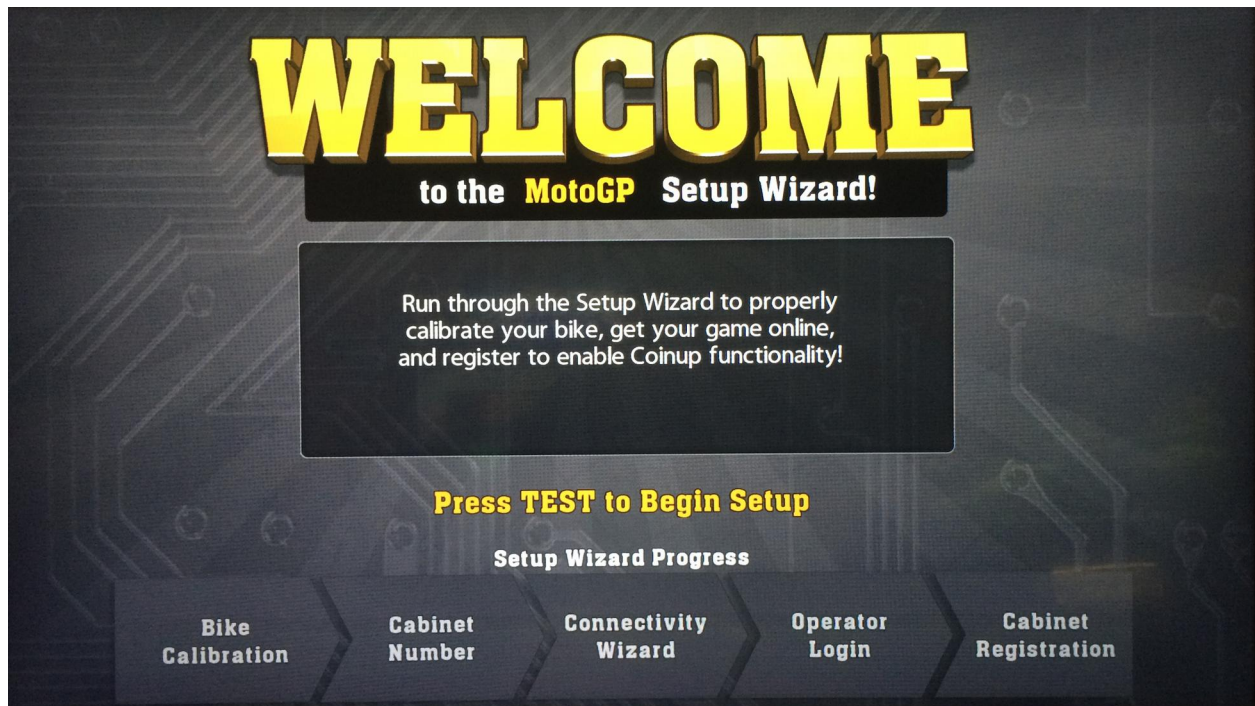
WELCOME

to the MotoGP Setup Wizard!

Run through the Setup Wizard to properly calibrate your bike, get your game online, and register to enable Coinup functionality!

Press TEST to Begin Setup

Setup Wizard Progress

Bike Calibration

Cabinet Number

Connectivity Wizard

Operator Login

Cabinet Registration